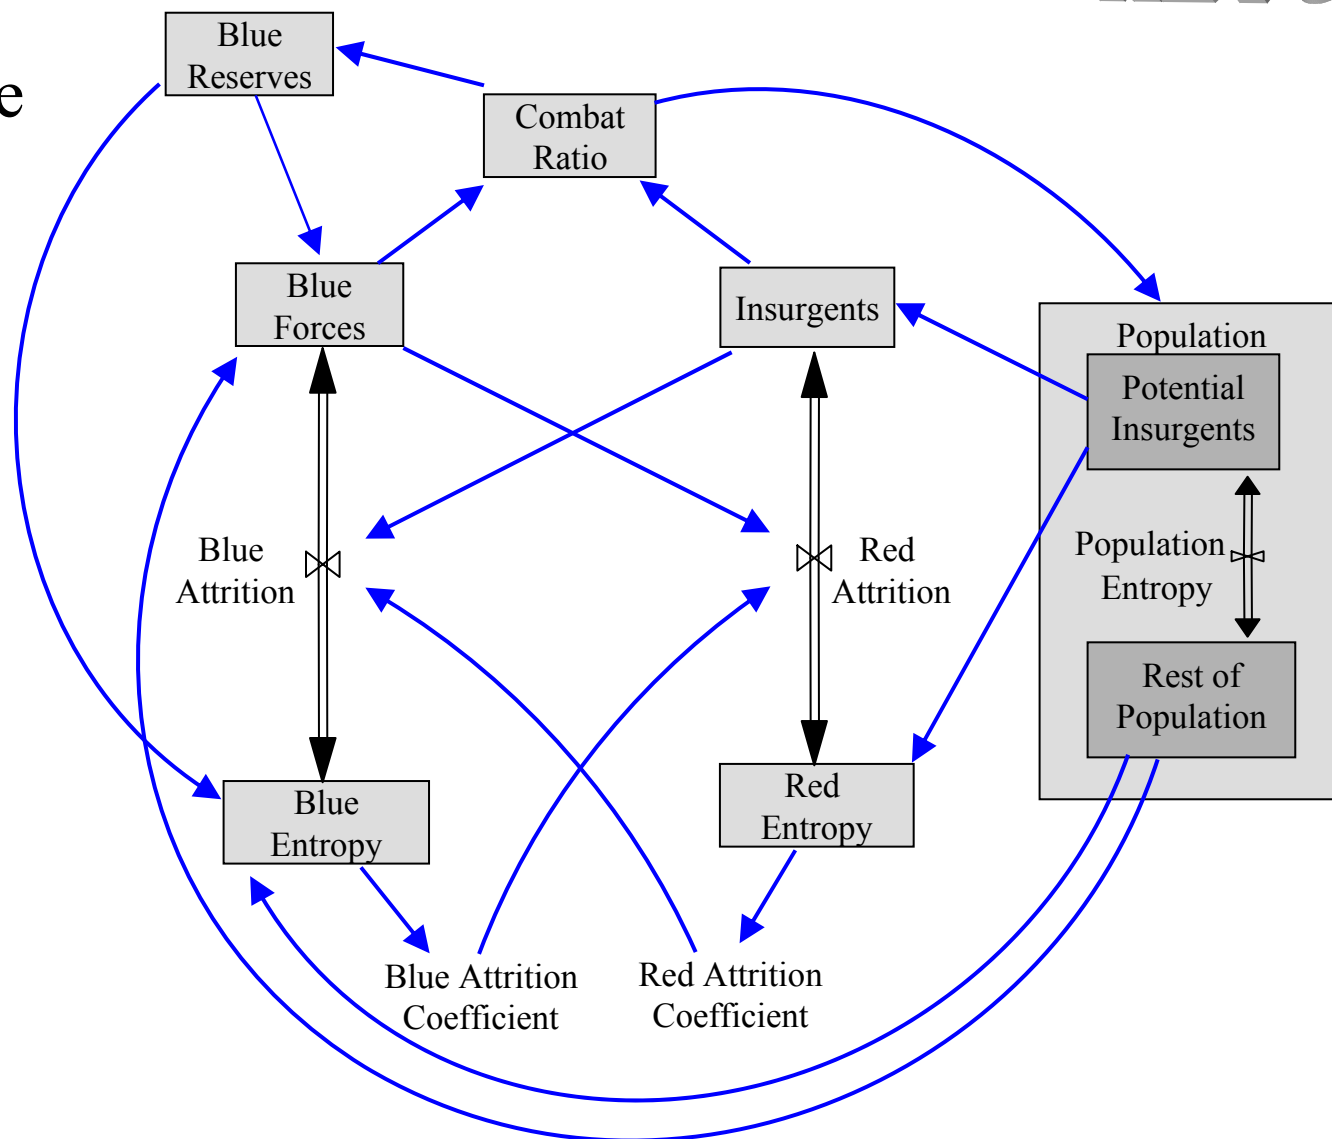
e

Blue Reserves

Combat Ratio

Blue Forces

Insurgents

Population

Potential Insurgents

Blue Attrition

Red Attrition

Population Entropy

Rest of Population

Blue Entropy

Red Entropy

Blue Attrition Coefficient

Red Attrition Coefficient